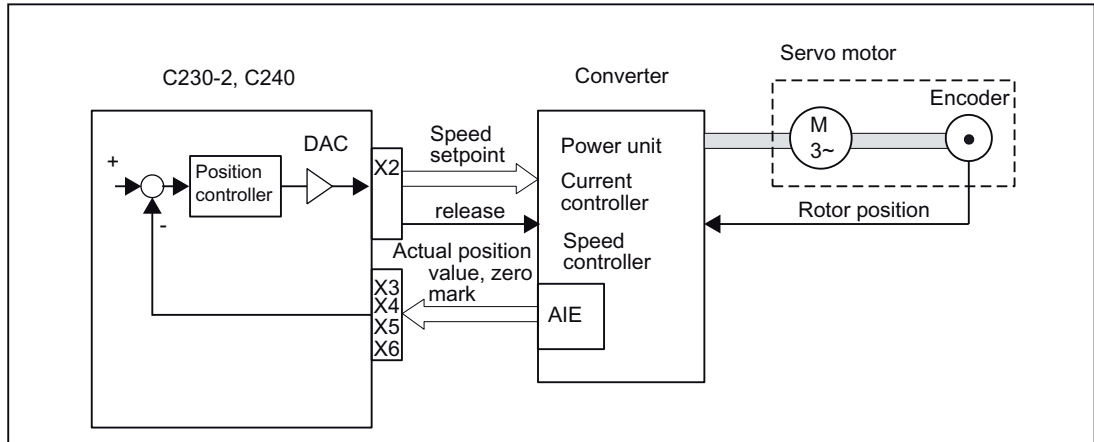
C230-2, C240

Converter

Servo motor

Encoder

+

Position controller

DAC

X2

Speed setpoint

release

Power unit

Current controller

Speed controller

M
3~

Rotor position

-

Actual position value, zero mark

X3
X4
X5
X6

AIE